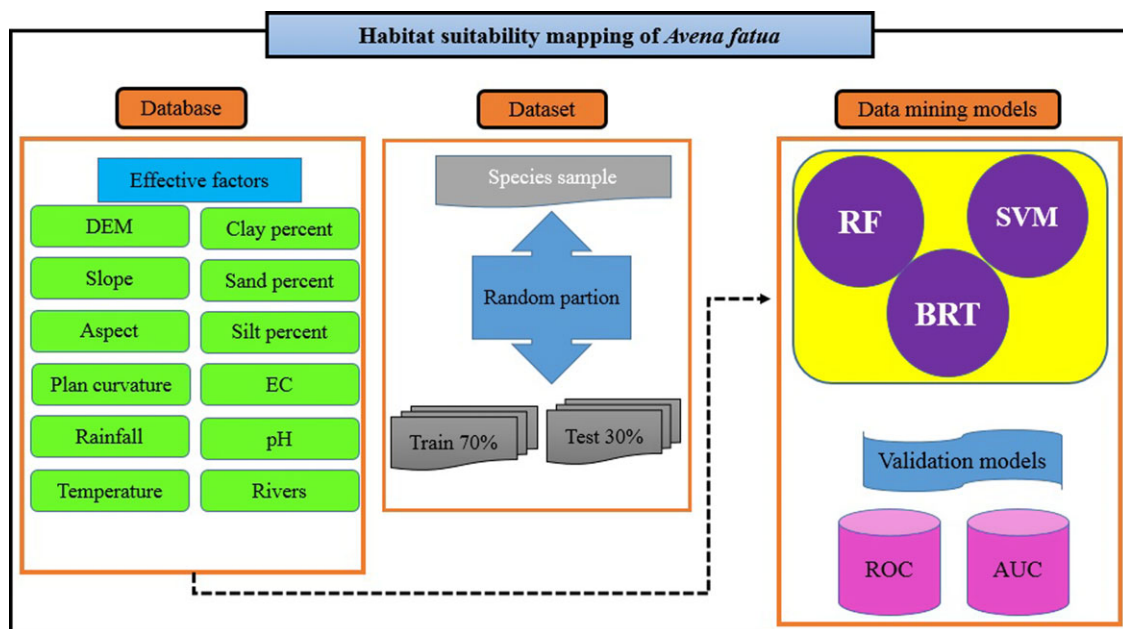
Habitat suitability mapping of *Avena fatua*

Database

Effective factors

DEM

Clay percent

Slope

Sand percent

Aspect

Silt percent

Plan curvature

EC

Rainfall

pH

Temperature

Rivers

Dataset

Species sample

Random partion

Train 70%

Test 30%

Data mining models

RF

SVM

BRT

Validation models

ROC

AUC